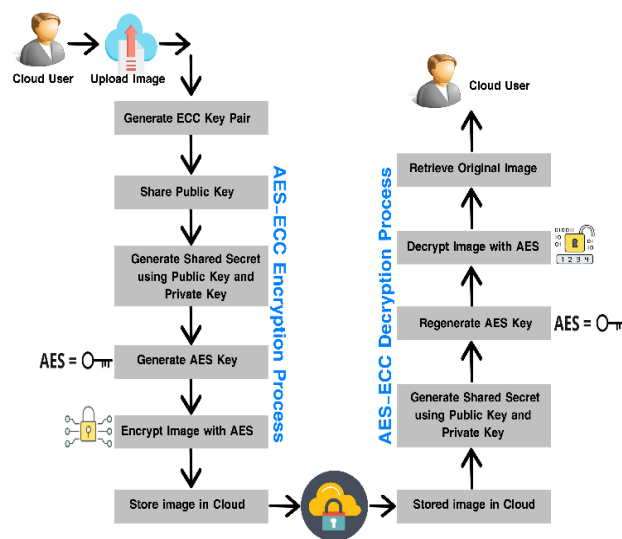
Cloud User

Upload Image

Generate ECC Key Pair

Share Public Key

Generate Shared Secret using Public Key and Private Key

AES =

Generate AES Key

Encrypt Image with AES

Store image in Cloud

AES-ECC Encryption Process

Cloud User

Retrieve Original Image

Decrypt Image with AES

1 2 3 4

Regenerate AES Key

AES =

Generate Shared Secret using Public Key and Private Key

Stored image in Cloud

AES-ECC Decryption Process